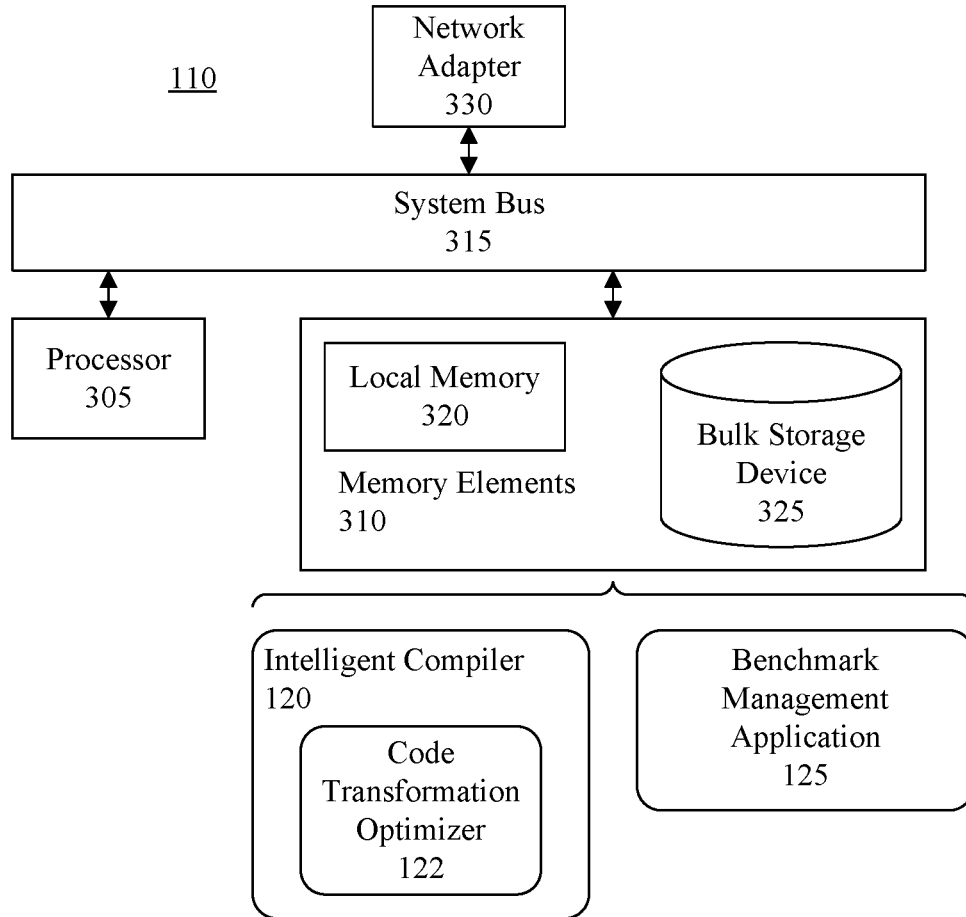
110

Network Adapter
330

System Bus
315

Processor
305

Local Memory
320

Memory Elements
310

Bulk Storage Device
325

Intelligent Compiler
120

Code Transformation Optimizer
122

Benchmark Management Application
125